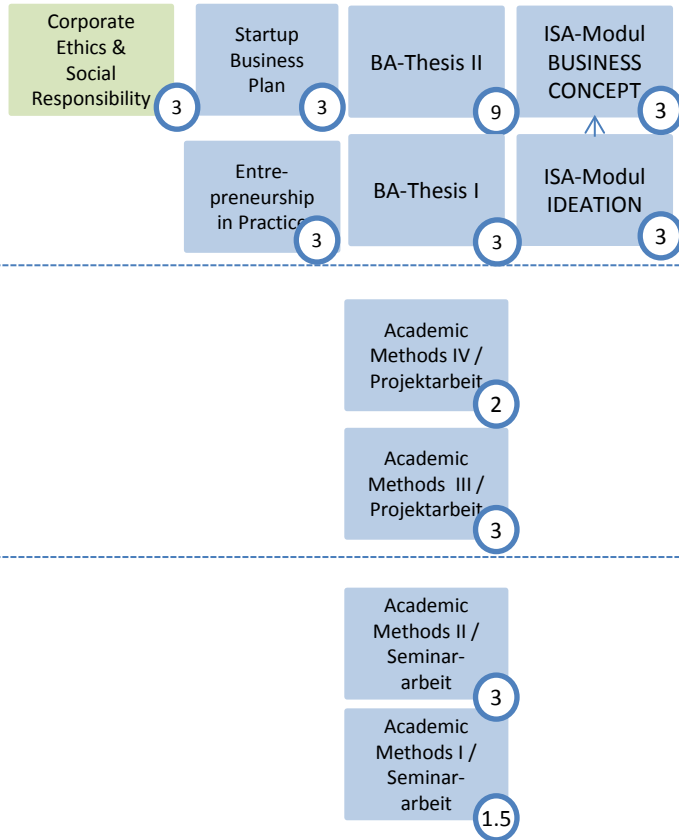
Corporate Ethics & Social Responsibility 3

Startup Business Plan 3

BA-Thesis II 9

ISA-Modul BUSINESS CONCEPT 3

Entrepreneurship in Practice 3

BA-Thesis I 3

ISA-Modul IDEATION 3

Academic Methods IV / Projektarbeit 2

Academic Methods III / Projektarbeit 3

Academic Methods II / Seminararbeit 3

Academic Methods I / Seminararbeit 1.5